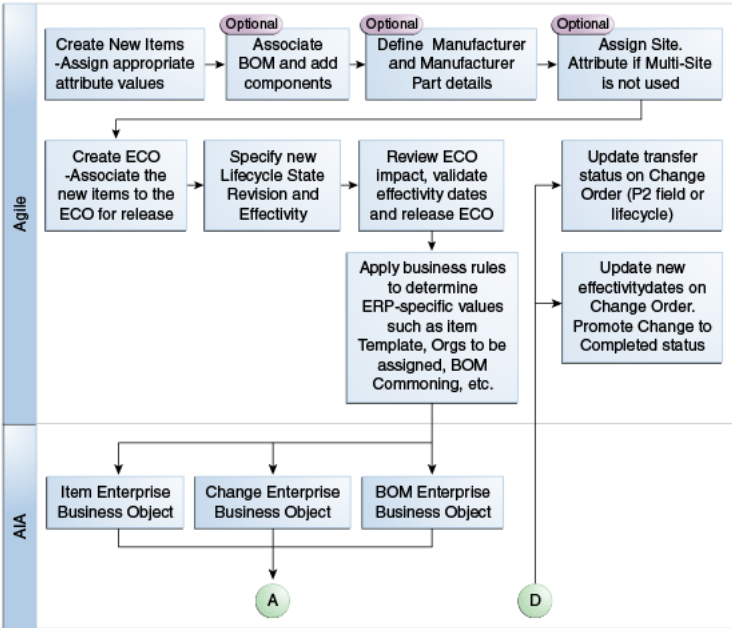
Agile

Create New Items -Assign appropriate attribute values

Optional
Associate BOM and add components

Optional
Define Manufacturer and Manufacturer Part details

Optional
Assign Site. Attribute if Multi-Site is not used

Create ECO -Associate the new items to the ECO for release

Specify new Lifecycle State Revision and Effectivity

Review ECO impact, validate effectivity dates and release ECO

Apply business rules to determine ERP-specific values such as item Template, Orgs to be assigned, BOM Commoning, etc.

Update transfer status on Change Order (P2 field or lifecycle)

Update new effectivitydates on Change Order. Promote Change to Completed status

AIA

Item Enterprise Business Object

Change Enterprise Business Object

BOM Enterprise Business Object

A

D